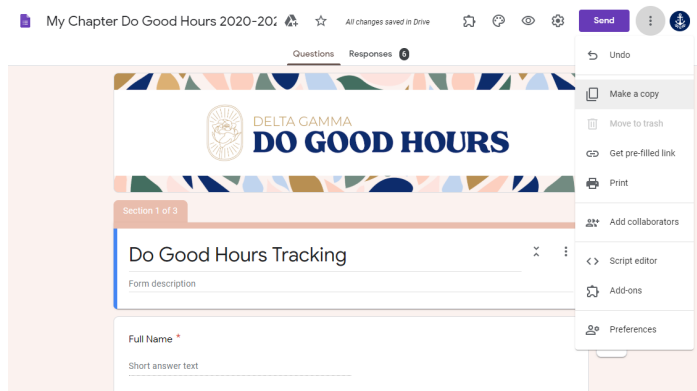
My Chapter Do Good Hours 2020-202

All changes saved in Drive

Send

Questions Responses 6

DELTA GAMMA
DO GOOD HOURS

Section 1 of 3

Do Good Hours Tracking

Form description

Full Name *

Short answer text

Undo

Make a copy

Move to trash

Get pre-filled link

Print

Add collaborators

Script editor

Add-ons

Preferences